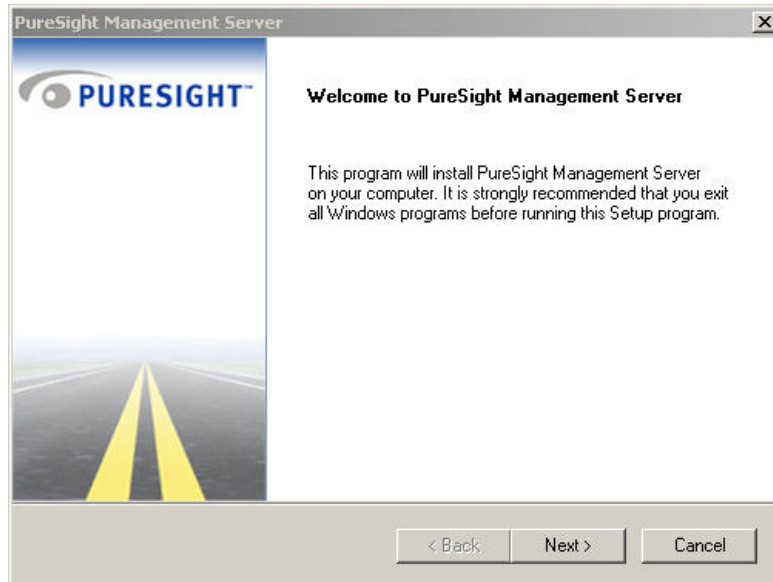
PureSight Management Server

PURESIGHT™

Welcome to PureSight Management Server

This program will install PureSight Management Server on your computer. It is strongly recommended that you exit all Windows programs before running this Setup program.

< Back

Next >

Cancel